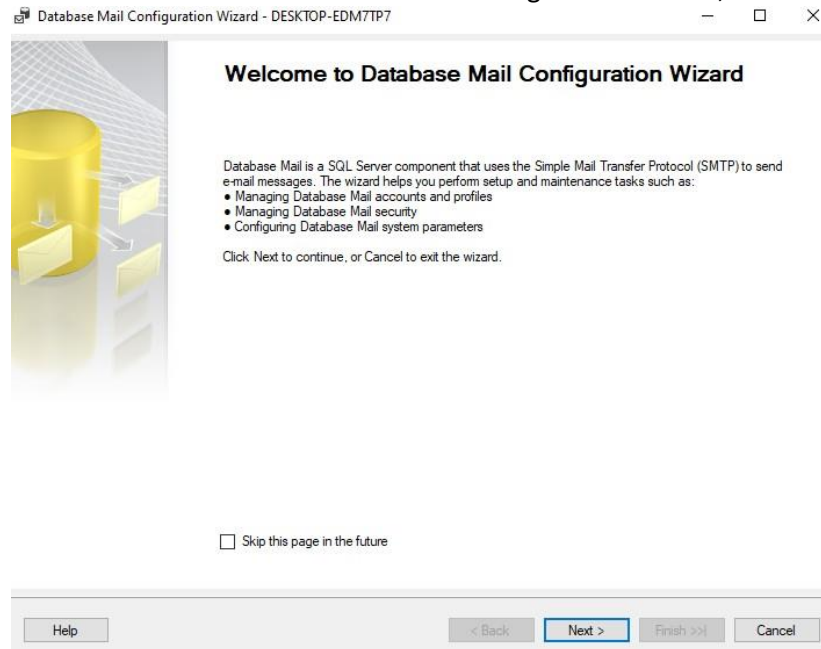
Database Mail Configuration Wizard - DESKTOP-EDM7TP7

Welcome to Database Mail Configuration Wizard

Database Mail is a SQL Server component that uses the Simple Mail Transfer Protocol (SMTP) to send e-mail messages. The wizard helps you perform setup and maintenance tasks such as:
• Managing Database Mail accounts and profiles
• Managing Database Mail security
• Configuring Database Mail system parameters

Click Next to continue, or Cancel to exit the wizard.

Skip this page in the future

Help

< Back

Next >

Finish >>|

Cancel